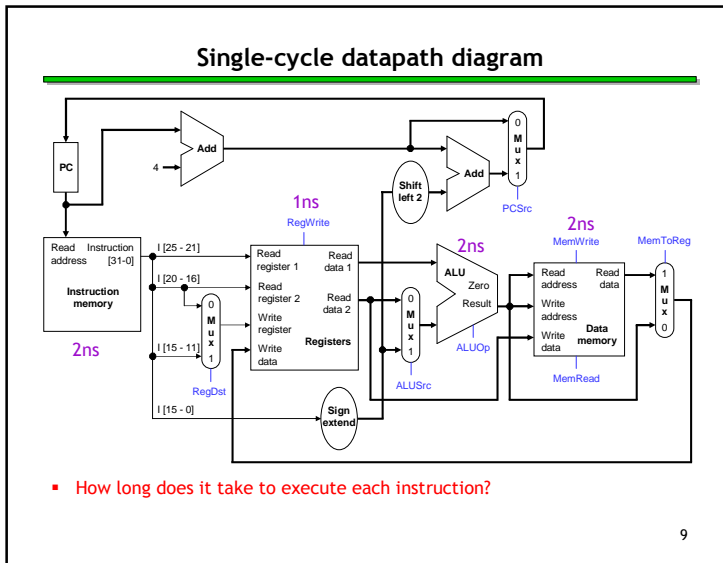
Single-cycle datapath diagram

PC

4

Add

Add

Shift left 2

0
M
u
x
1

PCSrc

1ns

RegWrite

Read address

Instruction [31-0]

Instruction memory

2ns

I [25 - 21]

I [20 - 16]

I [15 - 11]

I [15 - 0]

0
M
u
x
1

RegDst

Read register 1

Read register 2

Write register

Write data

Read data 1

Read data 2

Registers

Sign extend

2ns

0
M
u
x
1

ALUSrc

ALU

Zero

Result

ALUOp

2ns

MemWrite

Read address

Write address

Write data

Read data

Data memory

MemRead

MemToReg

1
M
u
x
0

▪ How long does it take to execute each instruction?

9